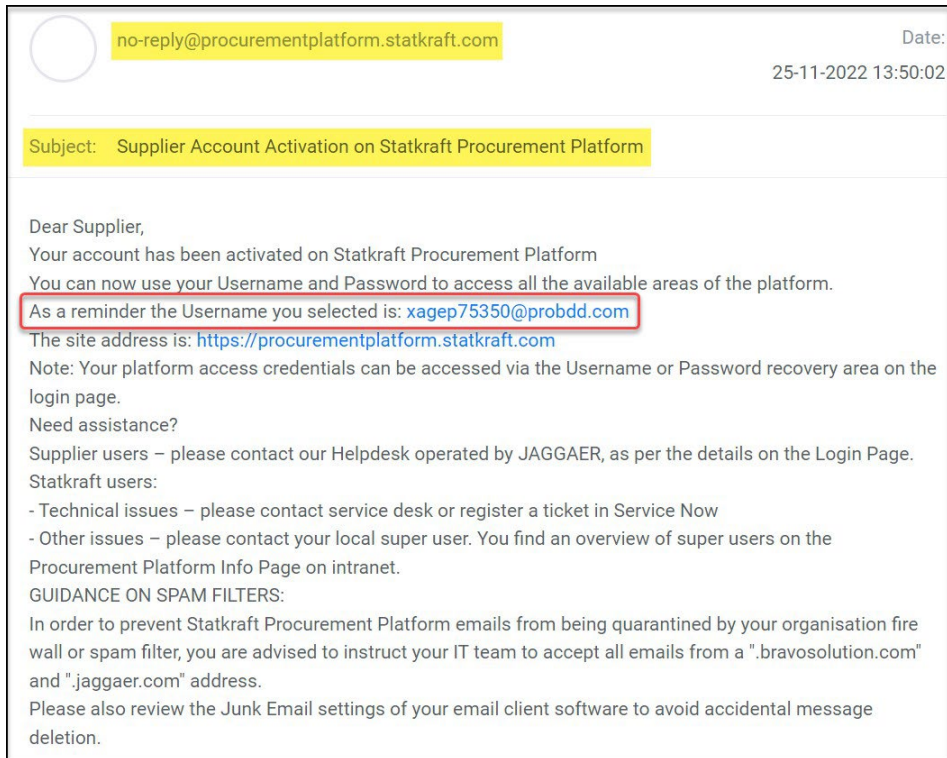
no-reply@procurementplatform.statkraft.com

Date:
25-11-2022 13:50:02

Subject: Supplier Account Activation on Statkraft Procurement Platform

Dear Supplier,
Your account has been activated on Statkraft Procurement Platform
You can now use your Username and Password to access all the available areas of the platform.
As a reminder the Username you selected is: xagep75350@probdd.com
The site address is: https://procurementplatform.statkraft.com
Note: Your platform access credentials can be accessed via the Username or Password recovery area on the login page.
Need assistance?
Supplier users – please contact our Helpdesk operated by JAGGAER, as per the details on the Login Page.
Statkraft users:
- Technical issues – please contact service desk or register a ticket in Service Now
- Other issues – please contact your local super user. You find an overview of super users on the Procurement Platform Info Page on intranet.
GUIDANCE ON SPAM FILTERS:
In order to prevent Statkraft Procurement Platform emails from being quarantined by your organisation fire wall or spam filter, you are advised to instruct your IT team to accept all emails from a ".bravosolution.com" and ".jaggaer.com" address.
Please also review the Junk Email settings of your email client software to avoid accidental message deletion.